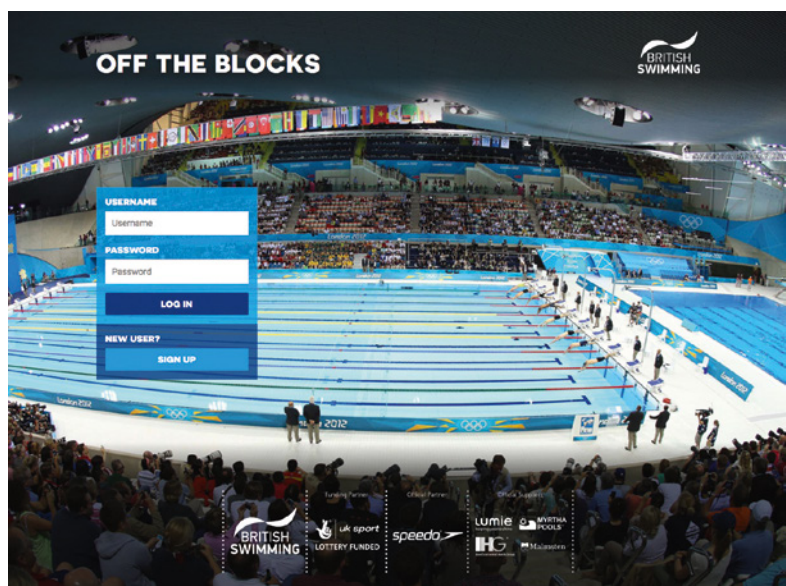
OFF THE BLOCKS

BRITISH SWIMMING

USERNAME

Username

PASSWORD

Password

LOG IN

NEW USER?

SIGN UP

London 2012

BRITISH SWIMMING

Funding Partner

uk sport

LOTTERY FUNDED

Official Partner

speedo

Official Suppliers

lumie

MYRTHA POOLS

IHG

Malmaison